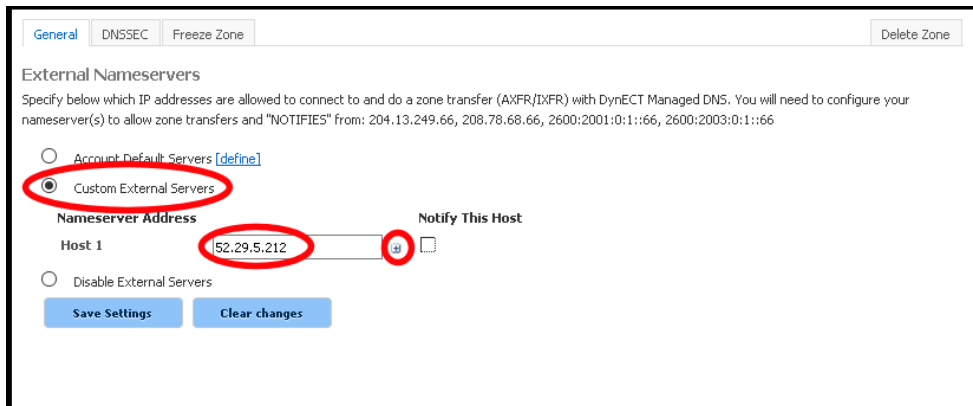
General DNSSEC Freeze Zone Delete Zone

External Nameservers

Specify below which IP addresses are allowed to connect to and do a zone transfer (AXFR/IXFR) with DynECT Managed DNS. You will need to configure your nameserver(s) to allow zone transfers and "NOTIFIES" from: 204.13.249.66, 208.78.68.66, 2600:2001:0:1::66, 2600:2003:0:1::66

Account Default Servers [define]

Custom External Servers

Nameserver Address | Notify This Host

Host 1 52.29.5.212

Disable External Servers

Save Settings Clear changes